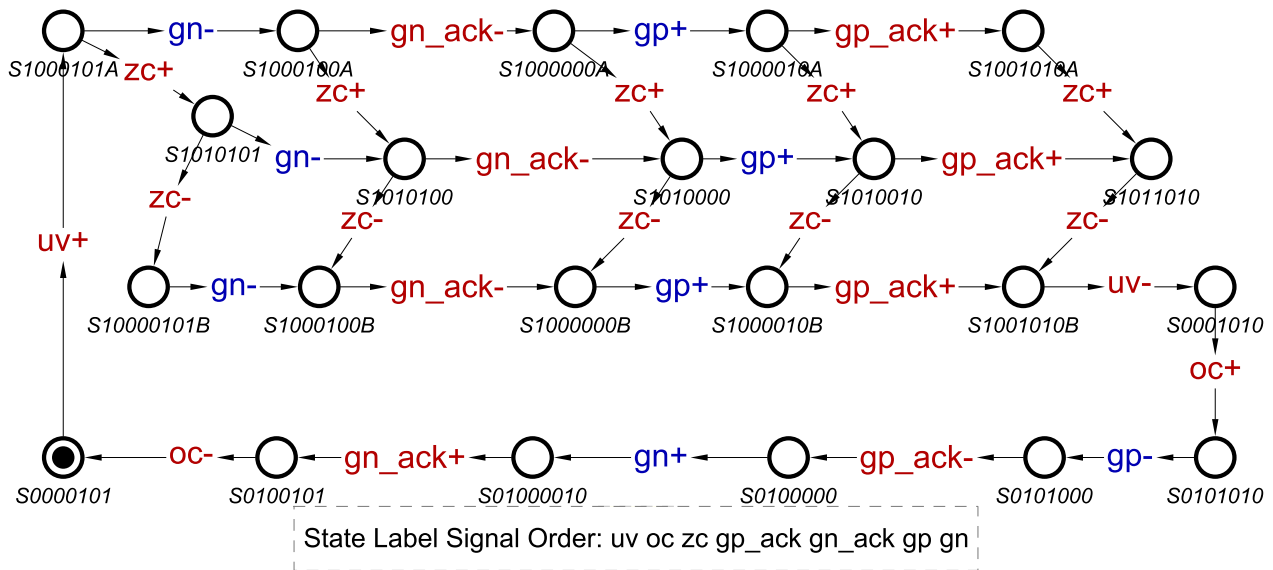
gn- gn_ack- gp+ gp_ack+

S1000101A S1000100A S1000000A S1000010A S1001010A

zc+ zc+ zc+ zc+ zc+

S1010101 gn- gn_ack- gp+ gp_ack+

S1010100 S1010000 S1010010 S1011010

zc- zc- zc- zc- zc-

uv+

S10000101B gn- S1000100B gn_ack- S1000000B gp+ S1000010B gp_ack+ S1001010B uv- S0001010

oc+

S0000101 oc- S0100101 gn_ack+ S01000010 gn+ S0100000 gp_ack- S0101000 gp- S0101010

State Label Signal Order: uv oc zc gp_ack gn_ack gp gn